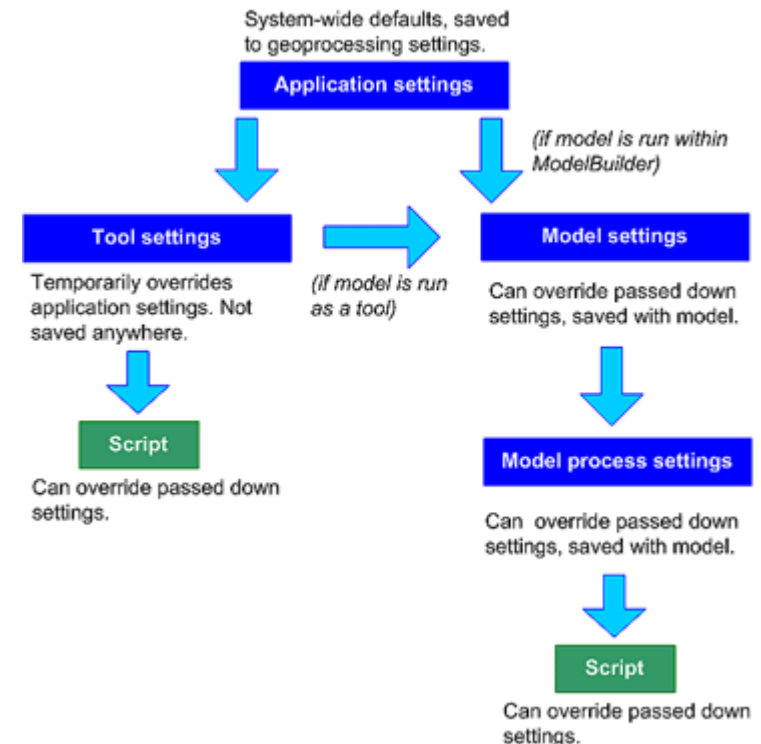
System-wide defaults, saved to geoprocessing settings.

Application settings

(if model is run within ModelBuilder)

Tool settings

Temporarily overrides application settings. Not saved anywhere.

(if model is run as a tool)

Model settings

Can override passed down settings, saved with model.

Script

Can override passed down settings.

Model process settings

Can override passed down settings, saved with model.

Script

Can override passed down settings.